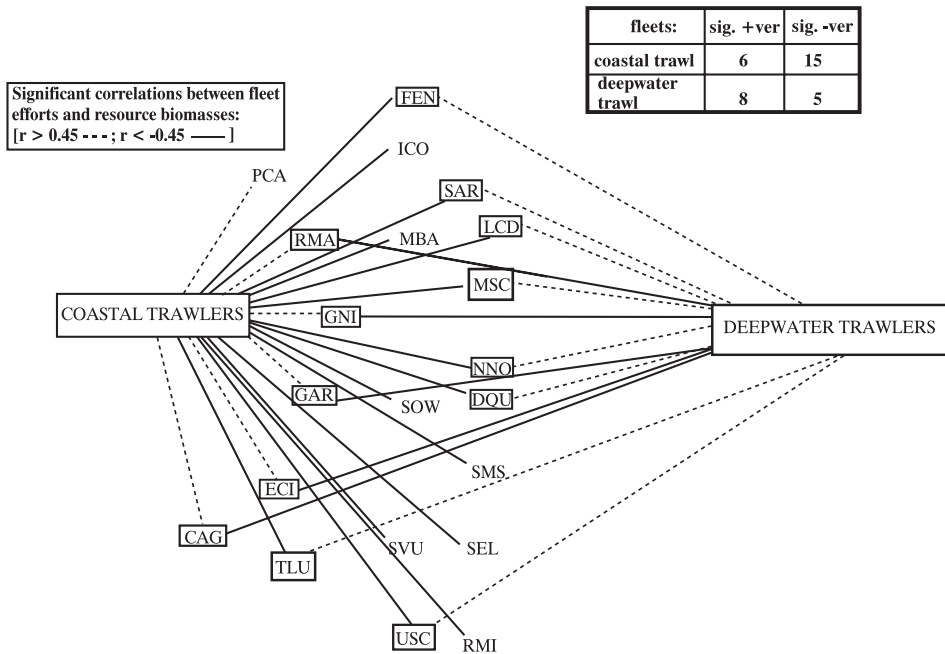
| fleets: | sig. +ver | sig. -ver |
|---|---|---|
| coastal trawl | 6 | 15 |
| deepwater trawl | 8 | 5 |

Significant correlations between fleet efforts and resource biomasses: [r > 0.45 - - - ; r < -0.45 —— ]

FEN
ICO
PCA
SAR
LCD
RMA
MBA
MSC
COASTAL TRAWLERS
GNI
DEEPWATER TRAWLERS
NNO
GAR
DQU
SOW
SMS
ECI
CAG
TLU
SVU
SEL
USC
RMI